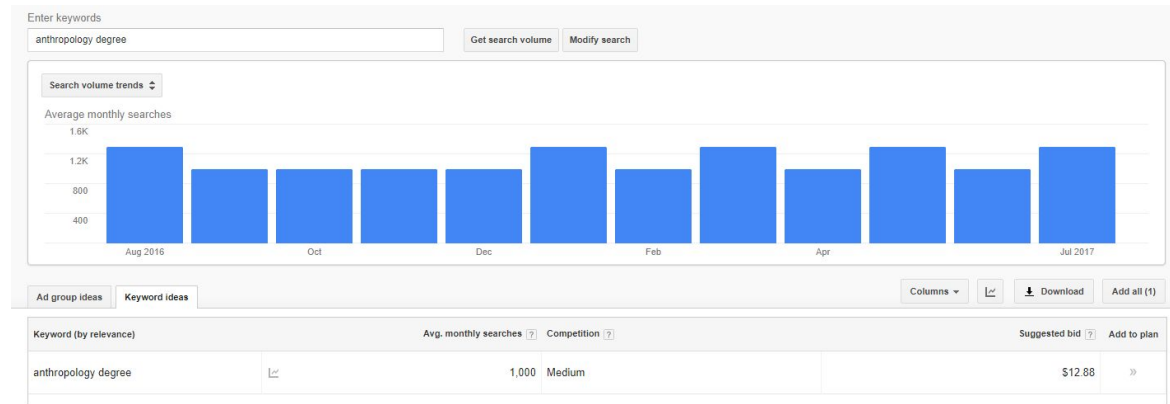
Enter keywords

anthropology degree

Get search volume

Modify search

Search volume trends

Average monthly searches

1.6K

1.2K

800

400

Aug 2016

Oct

Dec

Feb

Apr

Jul 2017

Ad group ideas

Keyword ideas

Columns

Download

Add all (1)

| Keyword (by relevance) | | Avg. monthly searches ? | Competition ? | Suggested bid ? | Add to plan |
|---|---|---|---|---|---|
| anthropology degree | | 1,000 | Medium | $12.88 | » |